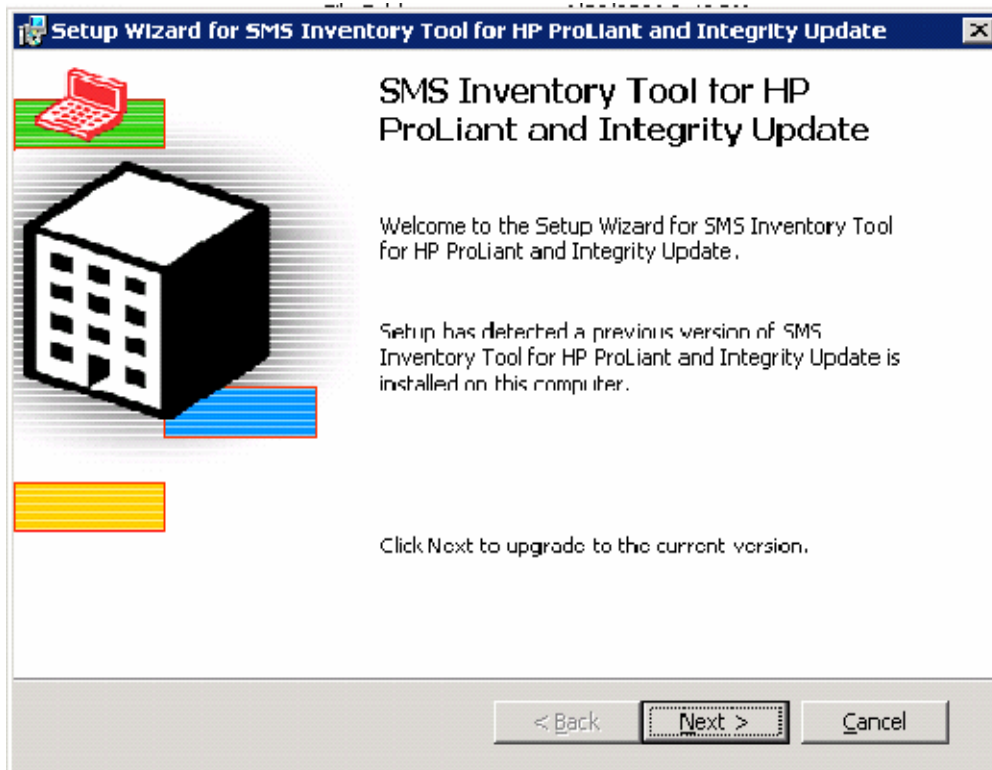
Setup Wizard for SMS Inventory Tool for HP ProLiant and Integrity Update

SMS Inventory Tool for HP ProLiant and Integrity Update

Welcome to the Setup Wizard for SMS Inventory Tool for HP ProLiant and Integrity Update.

Setup has detected a previous version of SMS Inventory Tool for HP ProLiant and Integrity Update is installed on this computer.

Click Next to upgrade to the current version.

< Back Next > Cancel